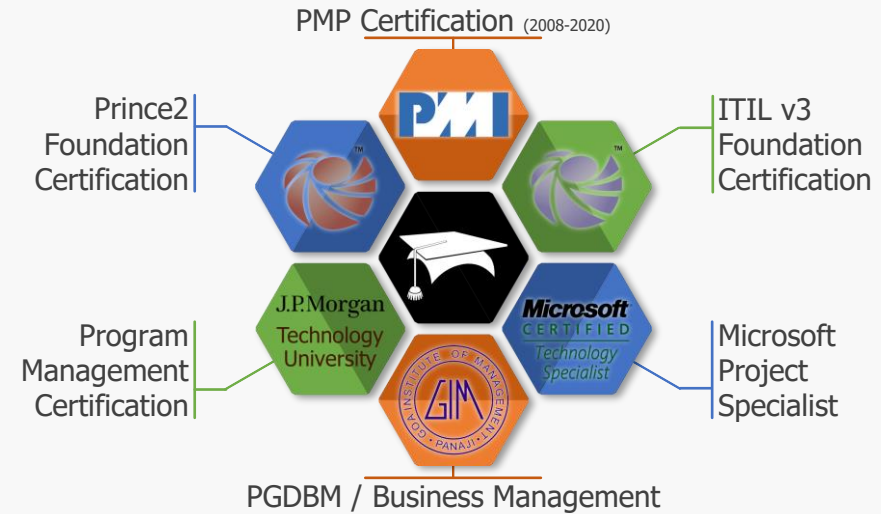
PMP Certification (2008-2020)

Prince2 Foundation Certification

ITIL v3 Foundation Certification

PMI

™

™

J.P.Morgan Technology University

Microsoft CERTIFIED Technology Specialist

GOA INSTITUTE OF MANAGEMENT PANAJI GIM

Program Management Certification

Microsoft Project Specialist

PGDBM / Business Management